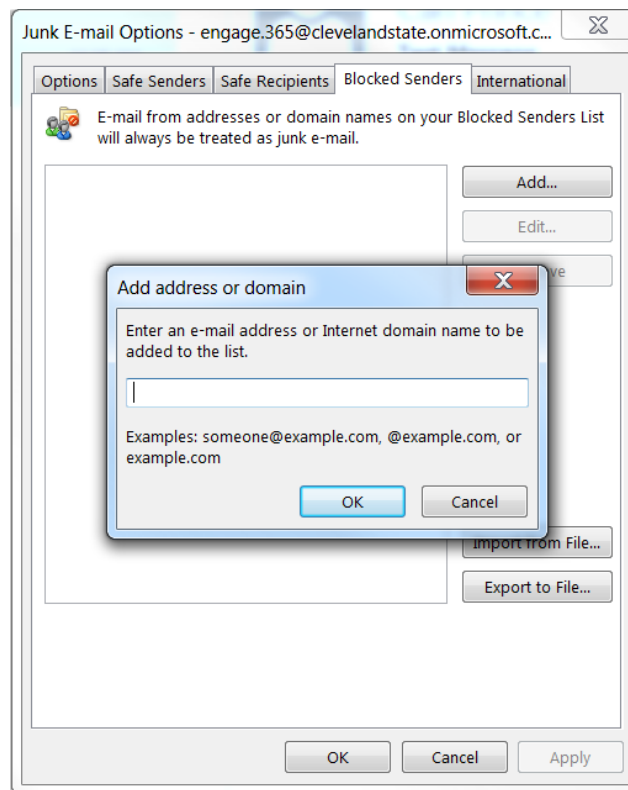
Junk E-mail Options - engage.365@clevelandstate.onmicrosoft.c...

Options | Safe Senders | Safe Recipients | Blocked Senders | International

E-mail from addresses or domain names on your Blocked Senders List will always be treated as junk e-mail.

Add...

Edit...

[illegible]ve

Add address or domain

Enter an e-mail address or Internet domain name to be added to the list.

Examples: someone@example.com, @example.com, or example.com

OK

Cancel

Import from File...

Export to File...

OK

Cancel

Apply